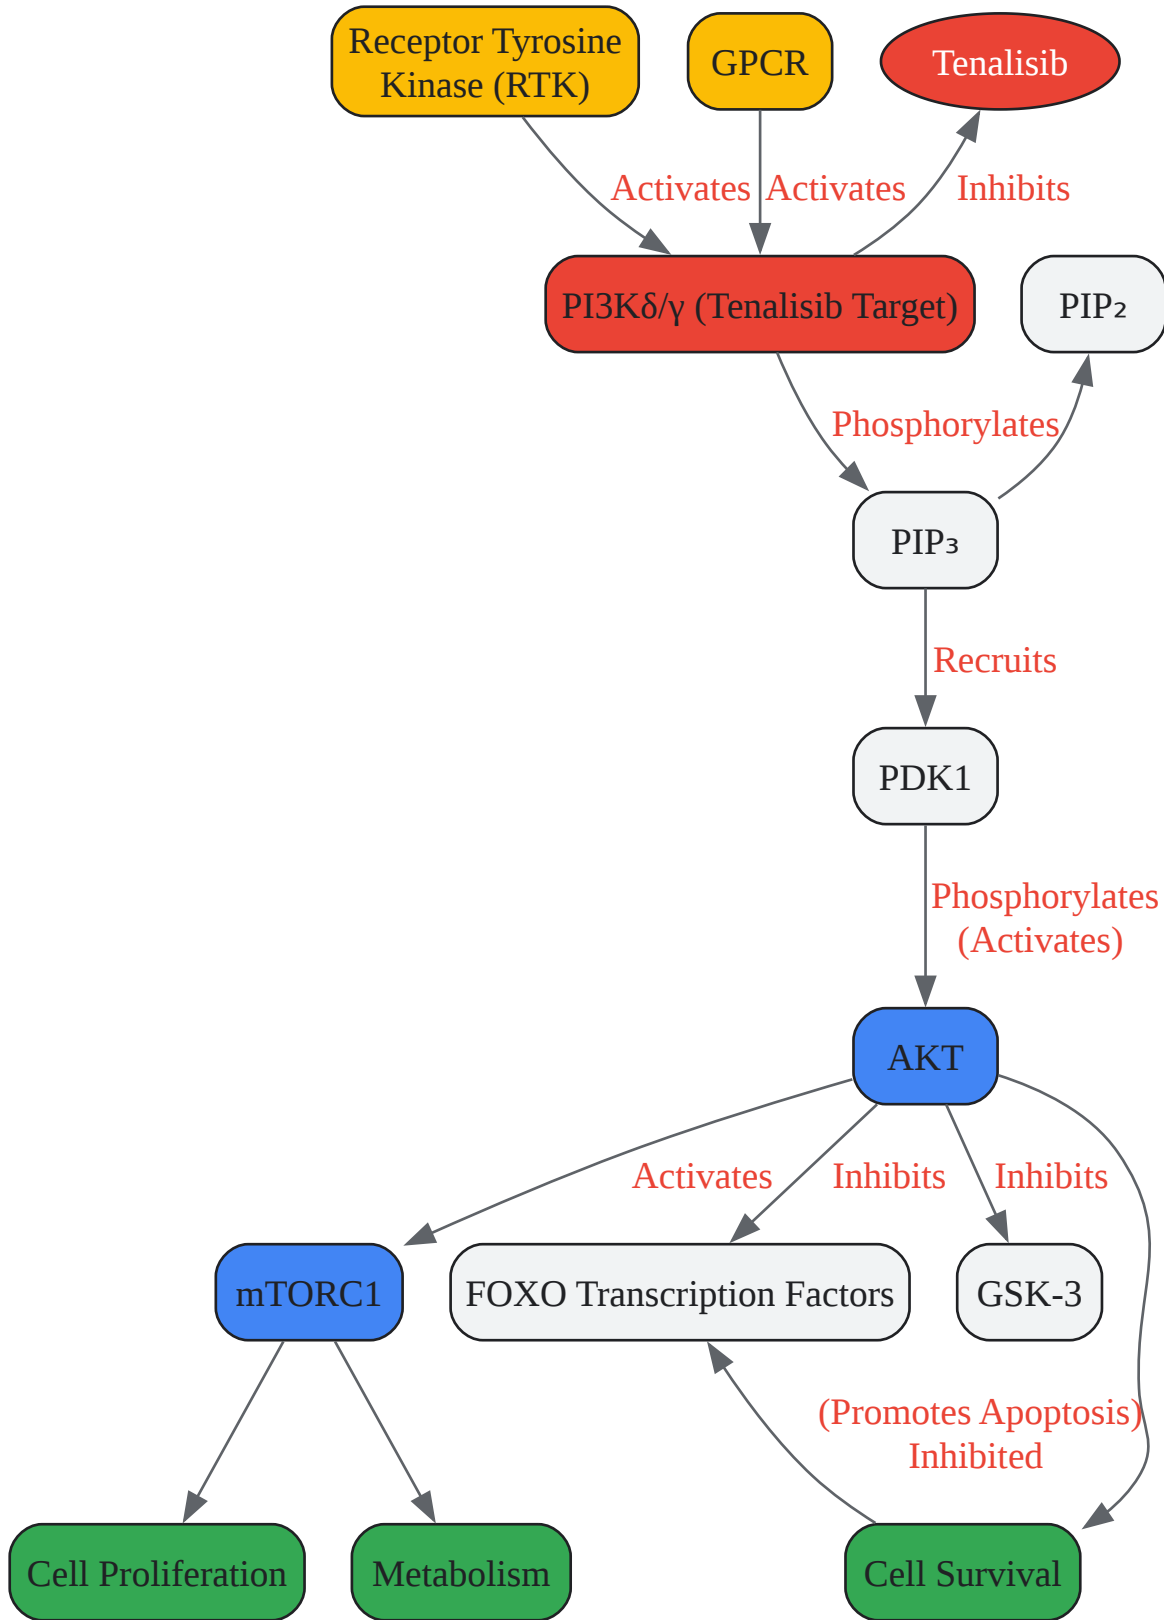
Receptor Tyrosine Kinase (RTK)

GPCR

Tenalisib

Activates

Activates

Inhibits

PI3Kδ/γ (Tenalisib Target)

PIP₂

Phosphorylates

PIP₃

Recruits

PDK1

Phosphorylates (Activates)

AKT

Activates

Inhibits

Inhibits

mTORC1

FOXO Transcription Factors

GSK-3

(Promotes Apoptosis) Inhibited

Cell Proliferation

Metabolism

Cell Survival